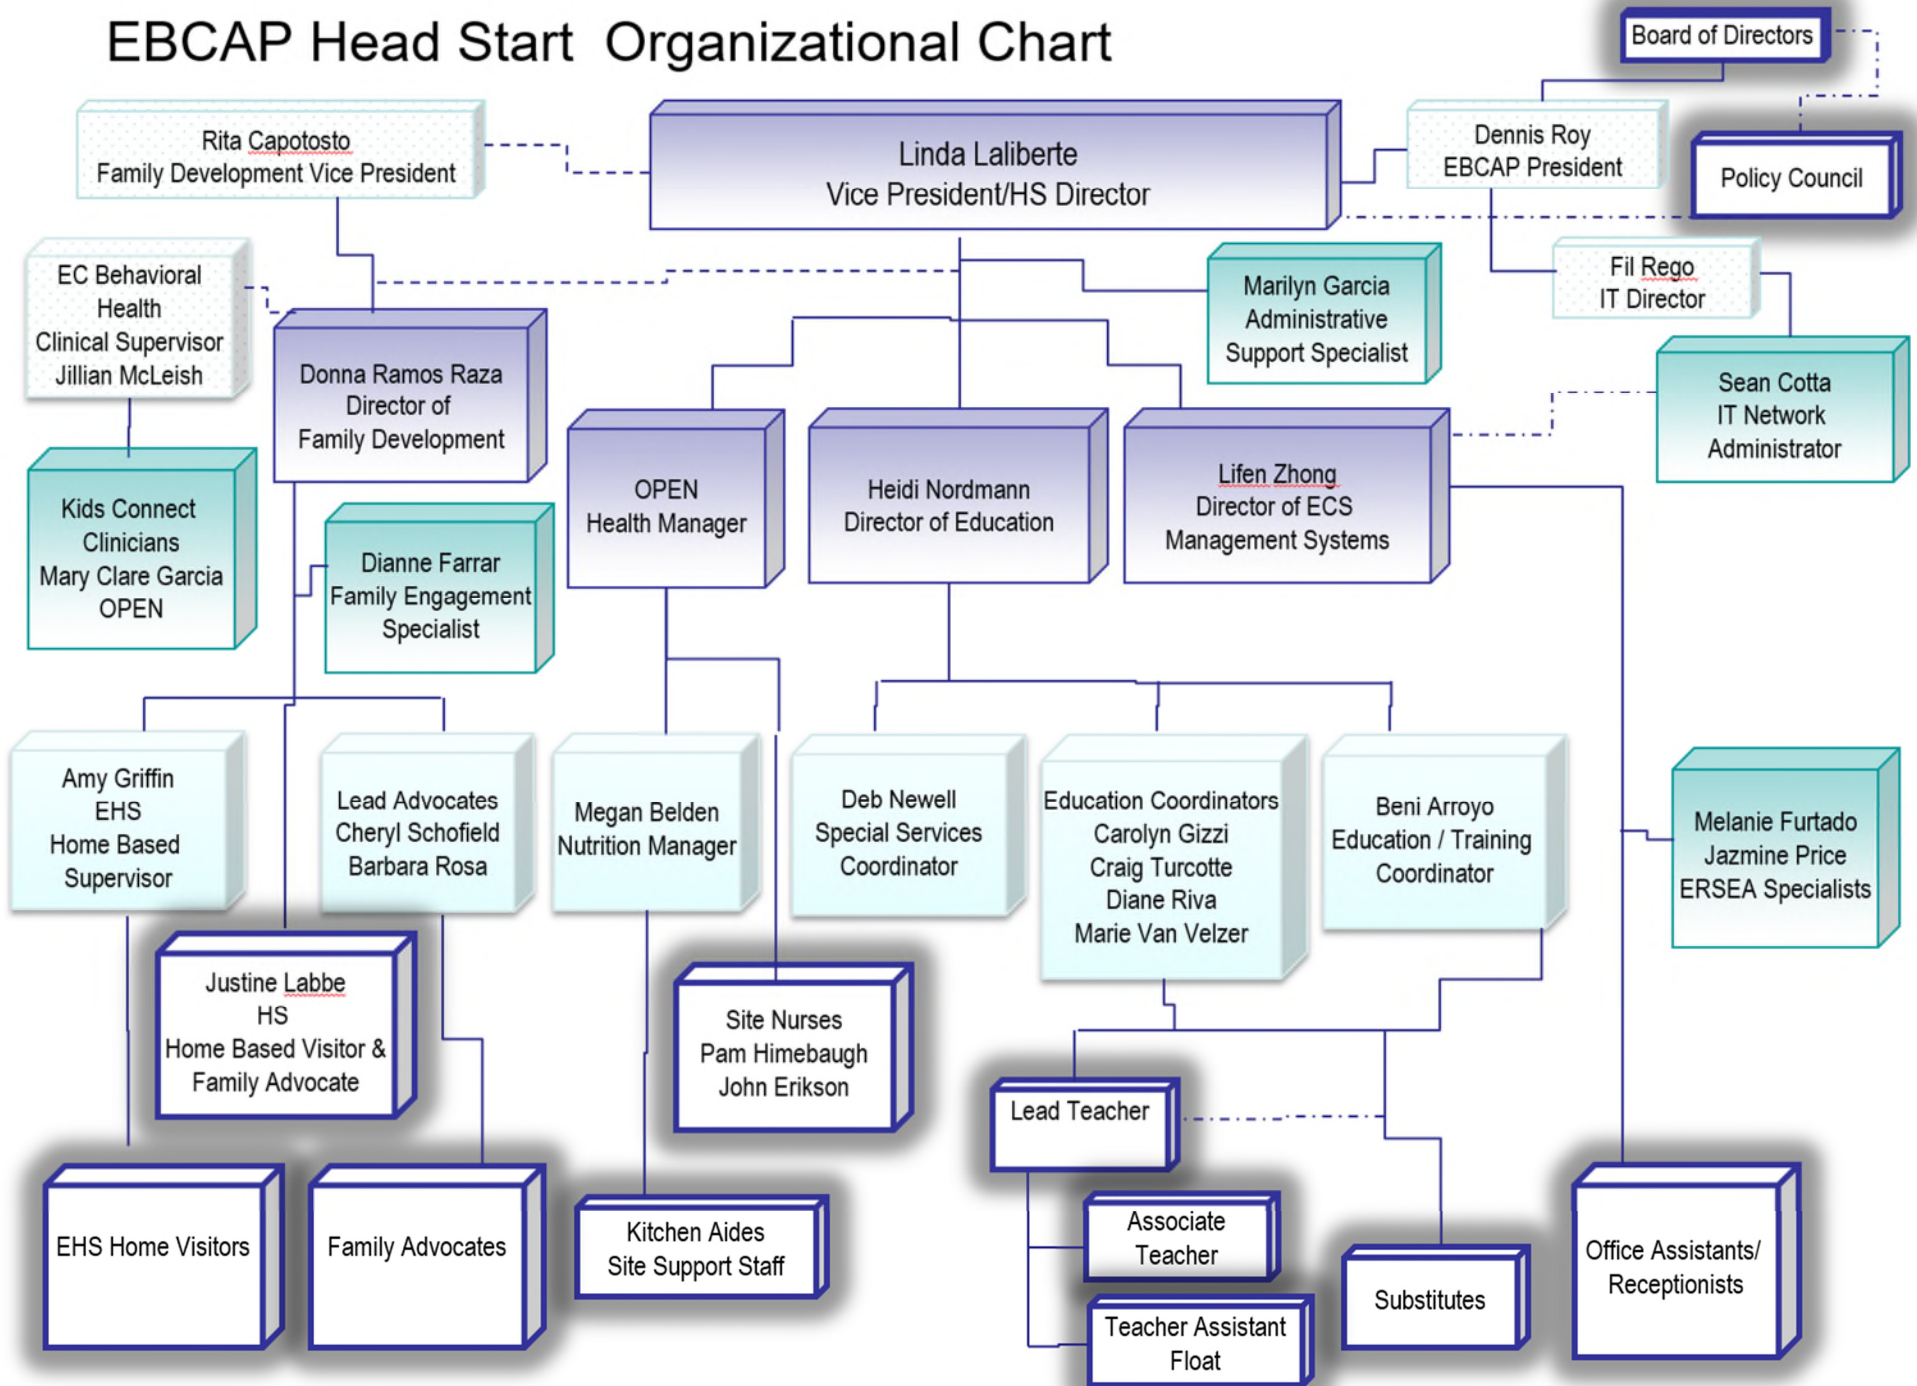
EBCAP Head Start Organizational Chart

Board of Directors

Rita Capotosto
Family Development Vice President

Linda Laliberte
Vice President/HS Director

Dennis Roy
EBCAP President

Policy Council

EC Behavioral Health Clinical Supervisor Jillian McLeish

Marilyn Garcia
Administrative Support Specialist

Fil Rego
IT Director

Donna Ramos Raza
Director of Family Development

Sean Cotta
IT Network Administrator

Kids Connect Clinicians
Mary Clare Garcia
OPEN

OPEN
Health Manager

Heidi Nordmann
Director of Education

Lifen Zhong
Director of ECS Management Systems

Dianne Farrar
Family Engagement Specialist

Amy Griffin
EHS
Home Based Supervisor

Lead Advocates
Cheryl Schofield
Barbara Rosa

Megan Belden
Nutrition Manager

Deb Newell
Special Services Coordinator

Education Coordinators
Carolyn Gizzi
Craig Turcotte
Diane Riva
Marie Van Velzer

Beni Arroyo
Education / Training Coordinator

Melanie Furtado
Jazmine Price
ERSEA Specialists

Justine Labbe
HS
Home Based Visitor & Family Advocate

Site Nurses
Pam Himebaugh
John Erikson

Lead Teacher

EHS Home Visitors

Family Advocates

Kitchen Aides
Site Support Staff

Associate Teacher

Substitutes

Office Assistants/ Receptionists

Teacher Assistant Float